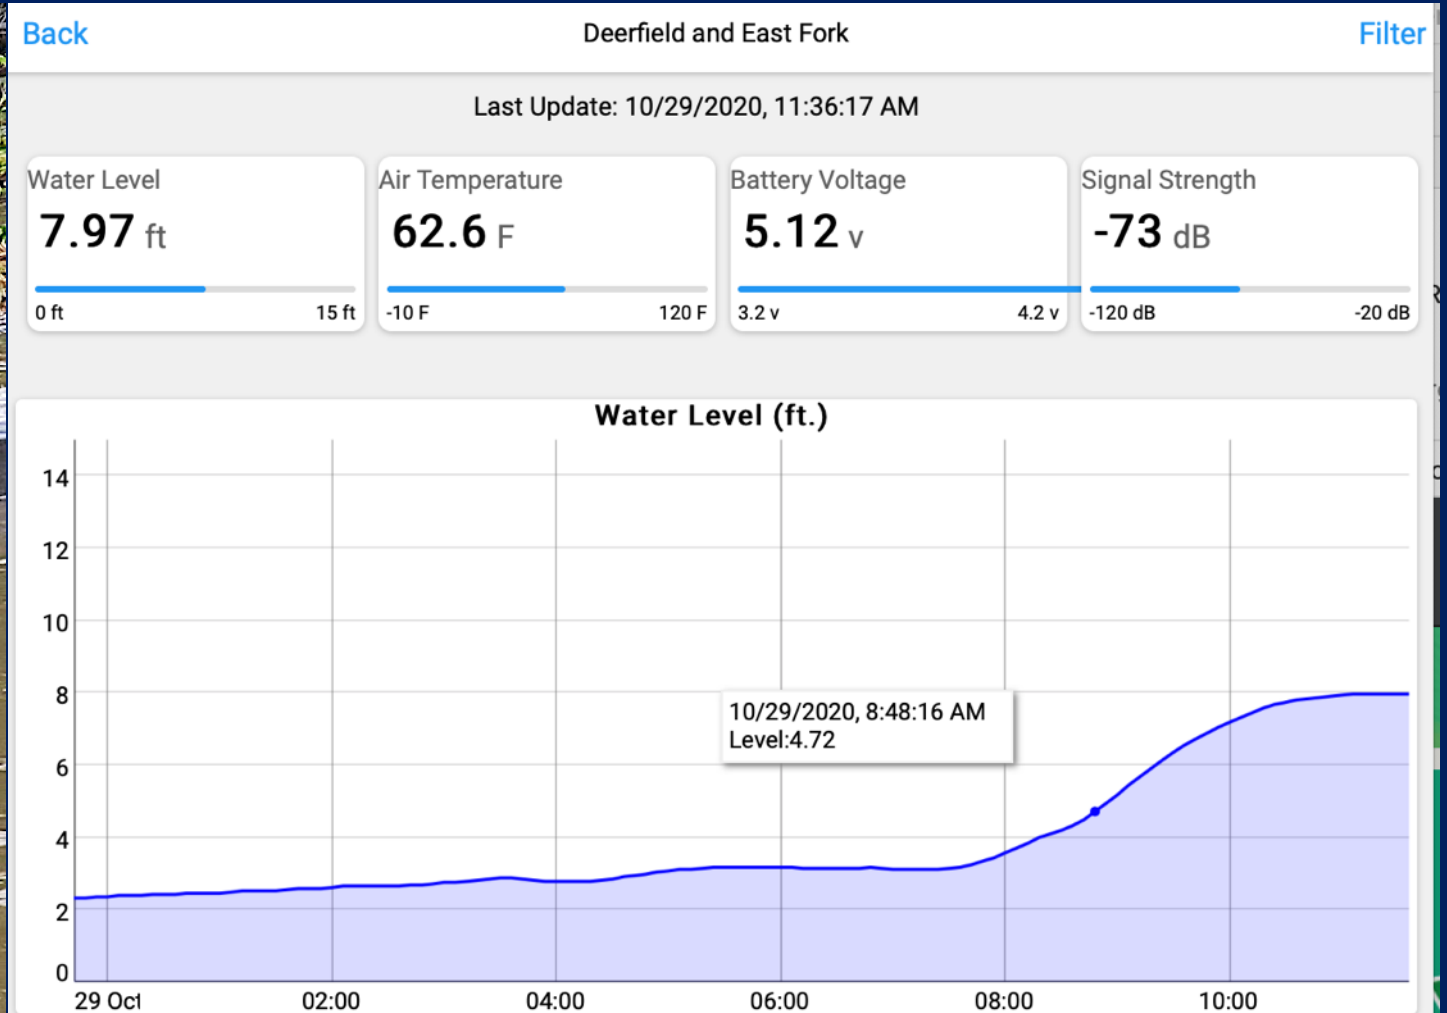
Back
Deerfield and East Fork
Filter

Last Update: 10/29/2020, 11:36:17 AM

Water Level
7.97 ft
0 ft
15 ft

Air Temperature
62.6 F
-10 F
120 F

Battery Voltage
5.12 v
3.2 v
4.2 v

Signal Strength
-73 dB
-120 dB
-20 dB

Water Level (ft.)

14
12
10
8
6
4
2
0

10/29/2020, 8:48:16 AM
Level:4.72

29 Oct
02:00
04:00
06:00
08:00
10:00